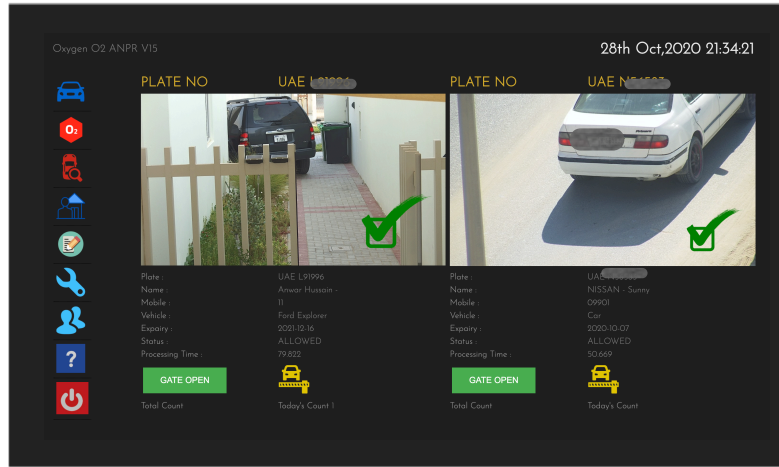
Oxygen O2 ANPR V15

28th Oct,2020 21:34:21

$O_2$

?

PLATE NO UAE L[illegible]

Plate : UAE L91996
Name : Anwar Hussain -
Mobile : 11
Vehicle : Ford Explorer
Expairy : 2021-12-16
Status : ALLOWED
Processing Time : 79.822

GATE OPEN

Total Count

Today's Count 1

PLATE NO UAE N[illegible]

Plate : UAE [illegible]
Name : NISSAN - Sunny
Mobile : 09901
Vehicle : Car
Expairy : 2020-10-07
Status : ALLOWED
Processing Time : 50.669

GATE OPEN

Total Count

Today's Count